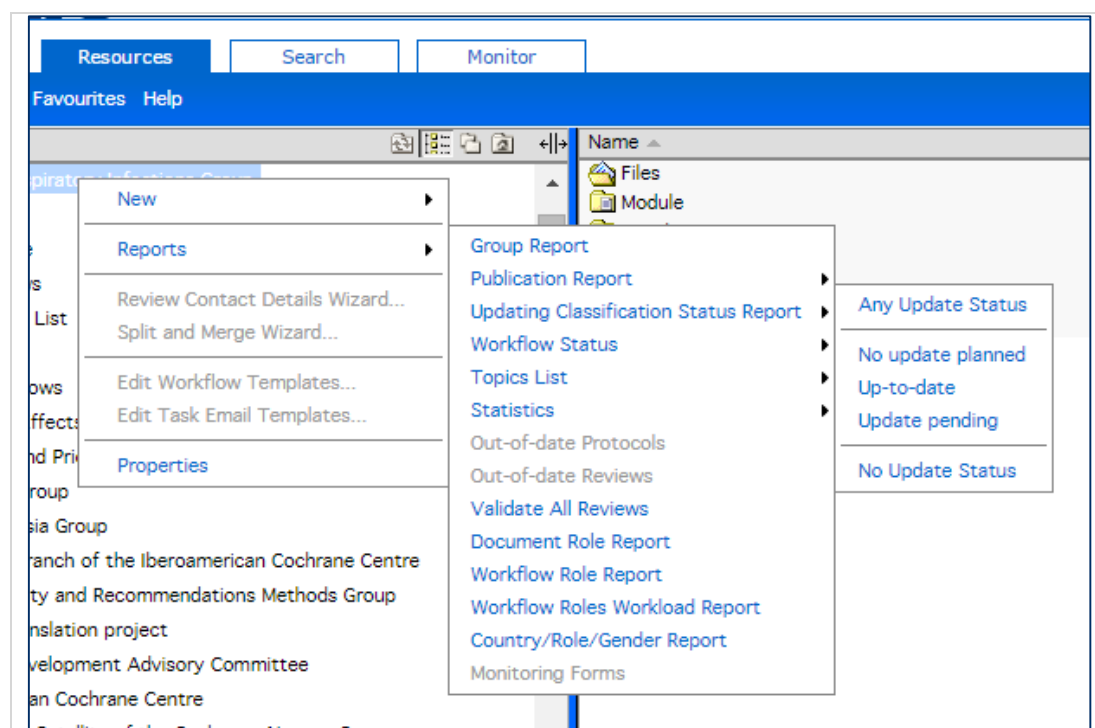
Resources Search Monitor

Favourites Help

Name

Files
Module

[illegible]
e
s
List
ows
ffects
nd Pri
roup
sia Group
ranch of the Iberoamerican Cochrane Centre
ty and Recommendations Methods Group
nslation project
velopment Advisory Committee
an Cochrane Centre

New
Reports
Review Contact Details Wizard...
Split and Merge Wizard...
Edit Workflow Templates...
Edit Task Email Templates...
Properties

Group Report
Publication Report
Updating Classification Status Report
Workflow Status
Topics List
Statistics
Out-of-date Protocols
Out-of-date Reviews
Validate All Reviews
Document Role Report
Workflow Role Report
Workflow Roles Workload Report
Country/Role/Gender Report
Monitoring Forms

Any Update Status
No update planned
Up-to-date
Update pending
No Update Status